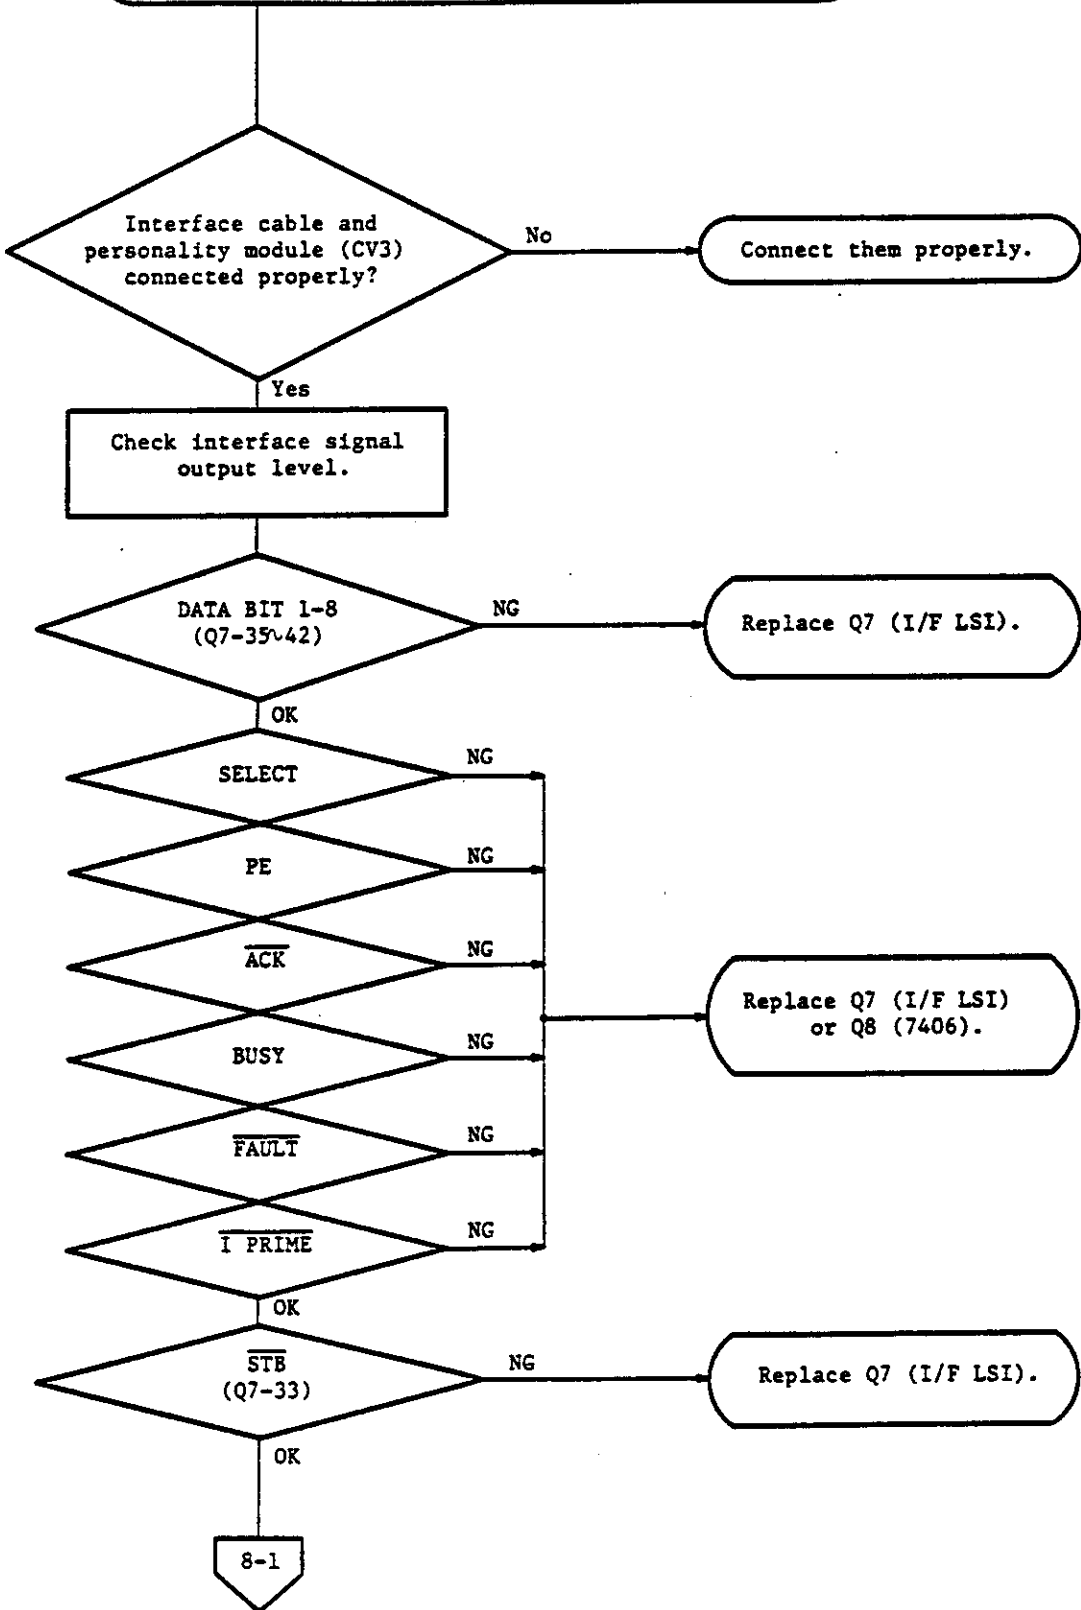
Interface cable and personality module (CV3) connected properly?

No

Connect them properly.

Yes

Check interface signal output level.

DATA BIT 1-8 (Q7-35∿42)

NG

Replace Q7 (I/F LSI).

OK

SELECT

NG

PE

NG

$\overline{ACK}$

NG

BUSY

NG

$\overline{FAULT}$

NG

$\overline{I\ PRIME}$

NG

Replace Q7 (I/F LSI) or Q8 (7406).

OK

$\overline{STB}$ (Q7-33)

NG

Replace Q7 (I/F LSI).

OK

8-1